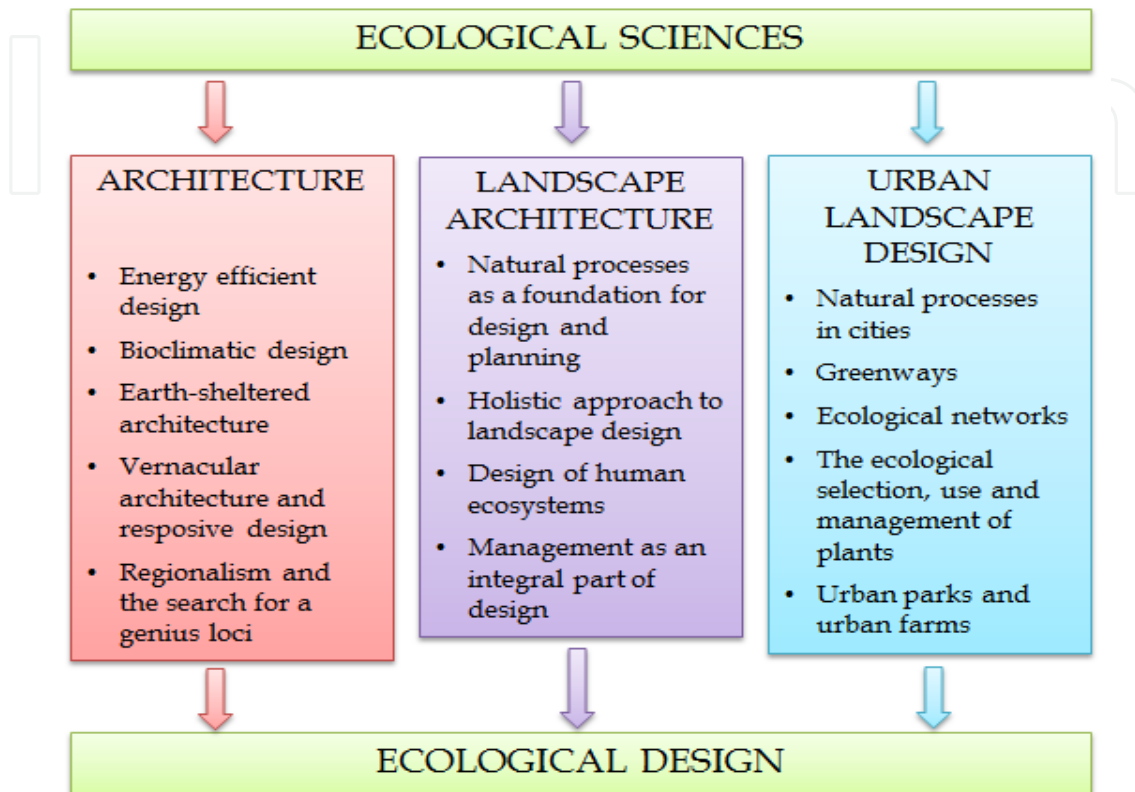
ECOLOGICAL SCIENCES

ARCHITECTURE

- Energy efficient design
- Bioclimatic design
- Earth-sheltered architecture
- Vernacular architecture and resposive design
- Regionalism and the search for a genius loci

LANDSCAPE ARCHITECTURE

- Natural processes as a foundation for design and planning
- Holistic approach to landscape design
- Design of human ecosystems
- Management as an integral part of design

URBAN LANDSCAPE DESIGN

- Natural processes in cities
- Greenways
- Ecological networks
- The ecological selection, use and management of plants
- Urban parks and urban farms

ECOLOGICAL DESIGN